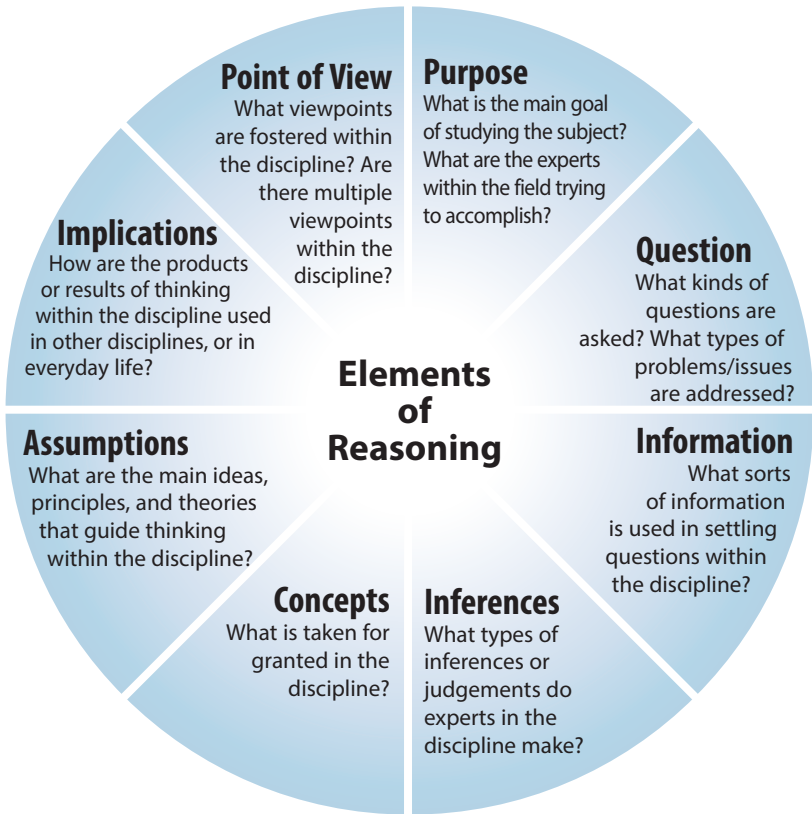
Elements of Reasoning

Purpose
What is the main goal of studying the subject? What are the experts within the field trying to accomplish?

Question
What kinds of questions are asked? What types of problems/issues are addressed?

Information
What sorts of information is used in settling questions within the discipline?

Inferences
What types of inferences or judgements do experts in the discipline make?

Concepts
What is taken for granted in the discipline?

Assumptions
What are the main ideas, principles, and theories that guide thinking within the discipline?

Implications
How are the products or results of thinking within the discipline used in other disciplines, or in everyday life?

Point of View
What viewpoints are fostered within the discipline? Are there multiple viewpoints within the discipline?